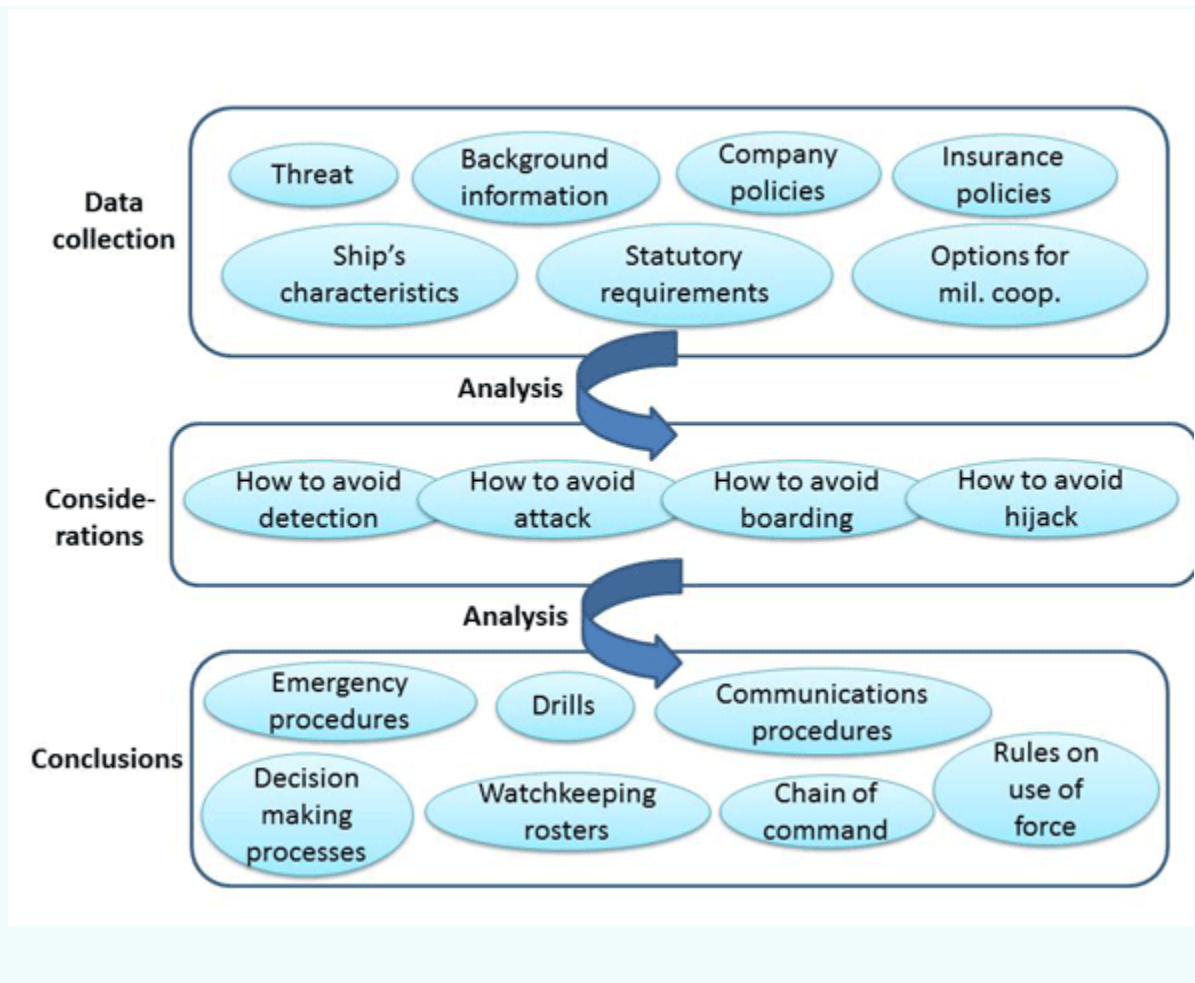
Data collection

Threat

Background information

Company policies

Insurance policies

Ship's characteristics

Statutory requirements

Options for mil. coop.

Analysis

Conside-rations

How to avoid detection

How to avoid attack

How to avoid boarding

How to avoid hijack

Analysis

Conclusions

Emergency procedures

Drills

Communications procedures

Decision making processes

Watchkeeping rosters

Chain of command

Rules on use of force